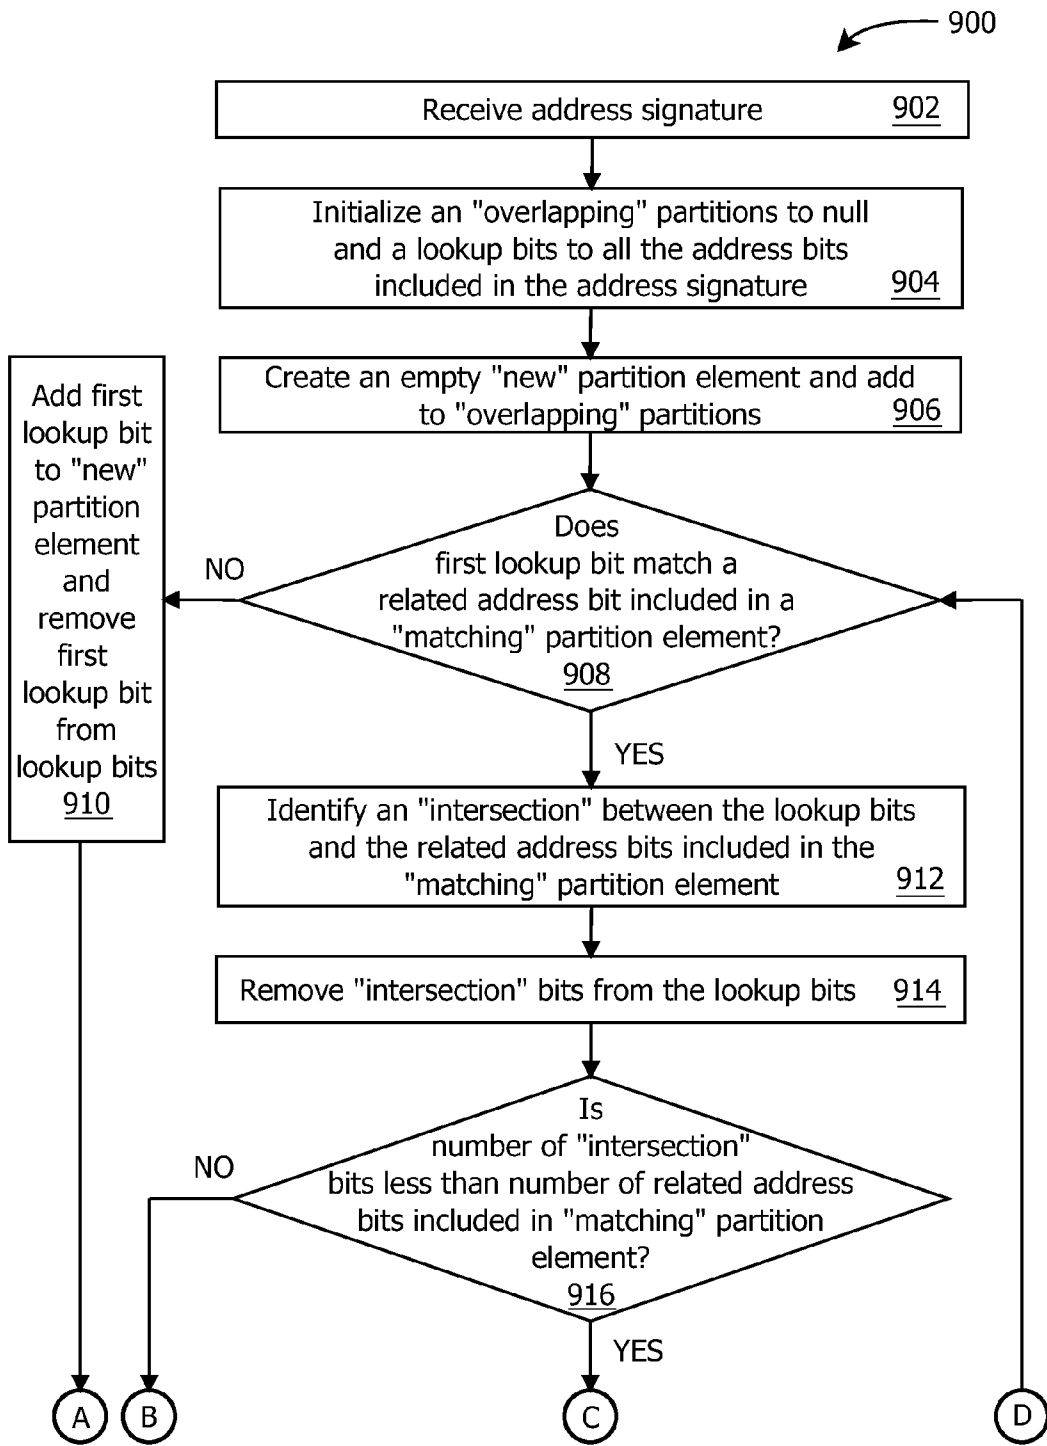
900

Receive address signature 902

Initialize an "overlapping" partitions to null and a lookup bits to all the address bits included in the address signature 904

Create an empty "new" partition element and add to "overlapping" partitions 906

Does first lookup bit match a related address bit included in a "matching" partition element? 908

NO

Add first lookup bit to "new" partition element and remove first lookup bit from lookup bits 910

YES

Identify an "intersection" between the lookup bits and the related address bits included in the "matching" partition element 912

Remove "intersection" bits from the lookup bits 914

Is number of "intersection" bits less than number of related address bits included in "matching" partition element? 916

NO

YES

A B C D